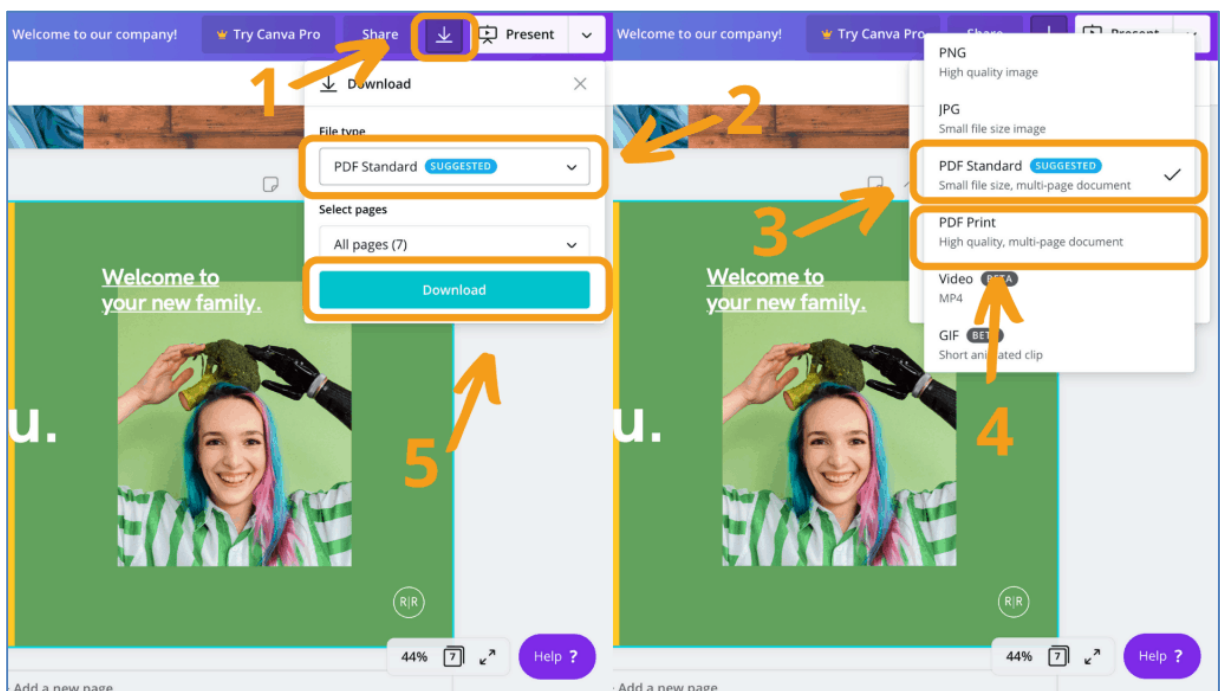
Welcome to our company!

Try Canva Pro

Share

Present

1

Download

File type

PDF Standard SUGGESTED

Select pages

All pages (7)

Download

2

Welcome to your new family.

u.

R|R

5

44%

7

Help ?

Add a new page

Welcome to our company!

Try Canva Pro

PNG
High quality image

JPG
Small file size image

PDF Standard SUGGESTED
Small file size, multi-page document

PDF Print
High quality, multi-page document

Video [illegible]
MP4

GIF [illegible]
Short ani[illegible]ated clip

3

4

Welcome to your new family.

u.

R|R

44%

7

Help ?

Add a new page